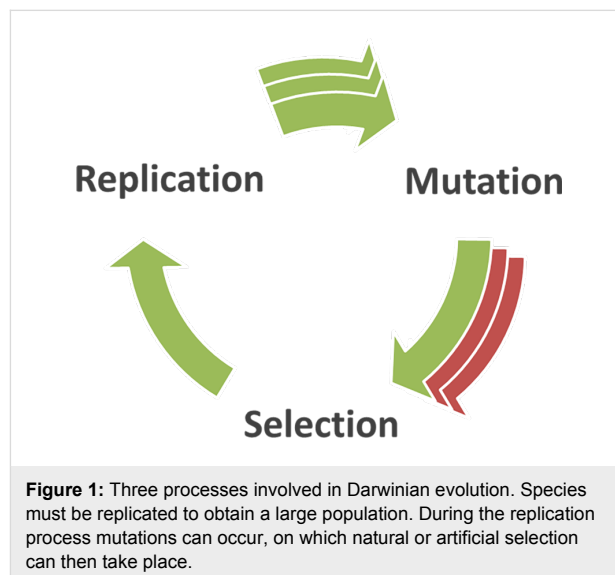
Replication

Mutation

Selection

**Figure 1:** Three processes involved in Darwinian evolution. Species must be replicated to obtain a large population. During the replication process mutations can occur, on which natural or artificial selection can then take place.